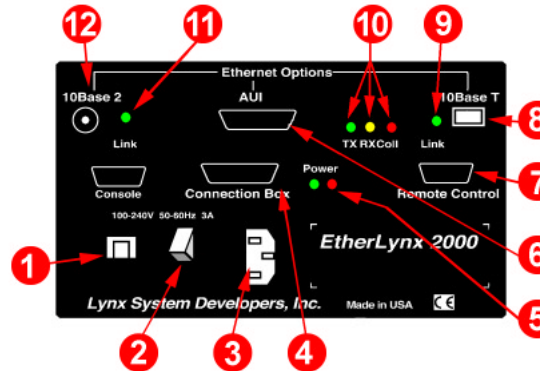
12
11
10
9
Ethernet Options
10Base 2
AUI
10Base T
8
Link
TX RX Coll
Link
Power
Console
Connection Box
Remote Control
7
100-240V 50-60Hz 3A
1
EtherLynx 2000
6
Lynx System Developers, Inc.
Made in USA
CE
5
2
3
4